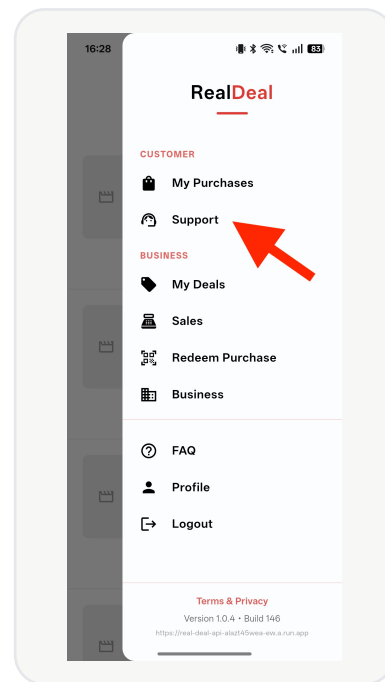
16:28

83

RealDeal

CUSTOMER

My Purchases

Support

BUSINESS

My Deals

Sales

Redeem Purchase

Business

FAQ

Profile

Logout

Terms & Privacy

Version 1.0.4 • Build 146

https://real-deal-api-alazt45wea-ew.a.run.app